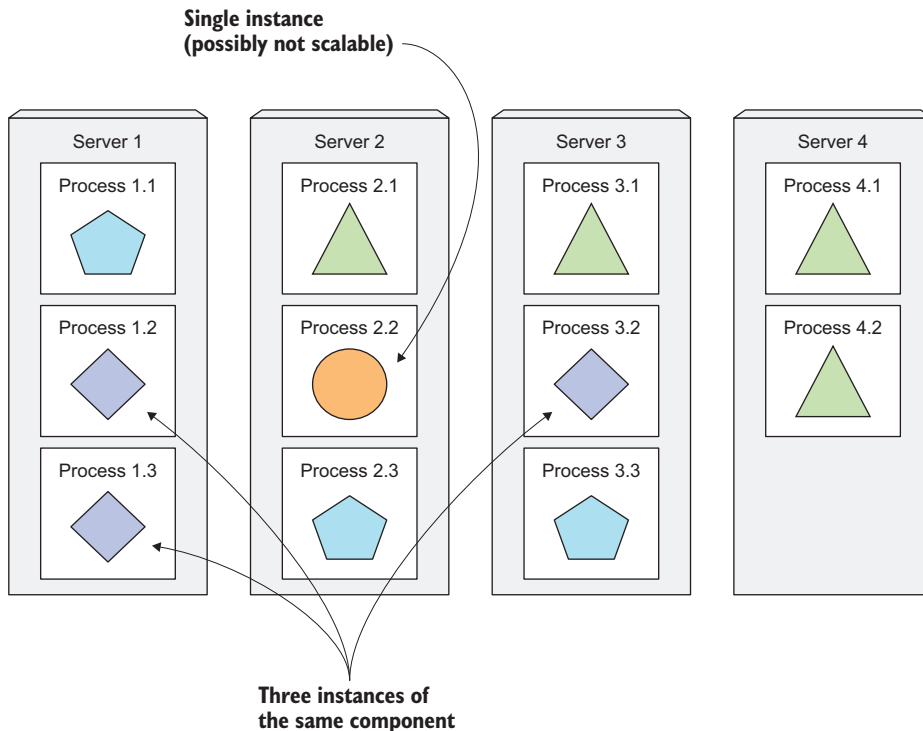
Single instance
(possibly not scalable)

Server 1

Process 1.1

Process 1.2

Process 1.3

Server 2

Process 2.1

Process 2.2

Process 2.3

Server 3

Process 3.1

Process 3.2

Process 3.3

Server 4

Process 4.1

Process 4.2

Three instances of
the same component